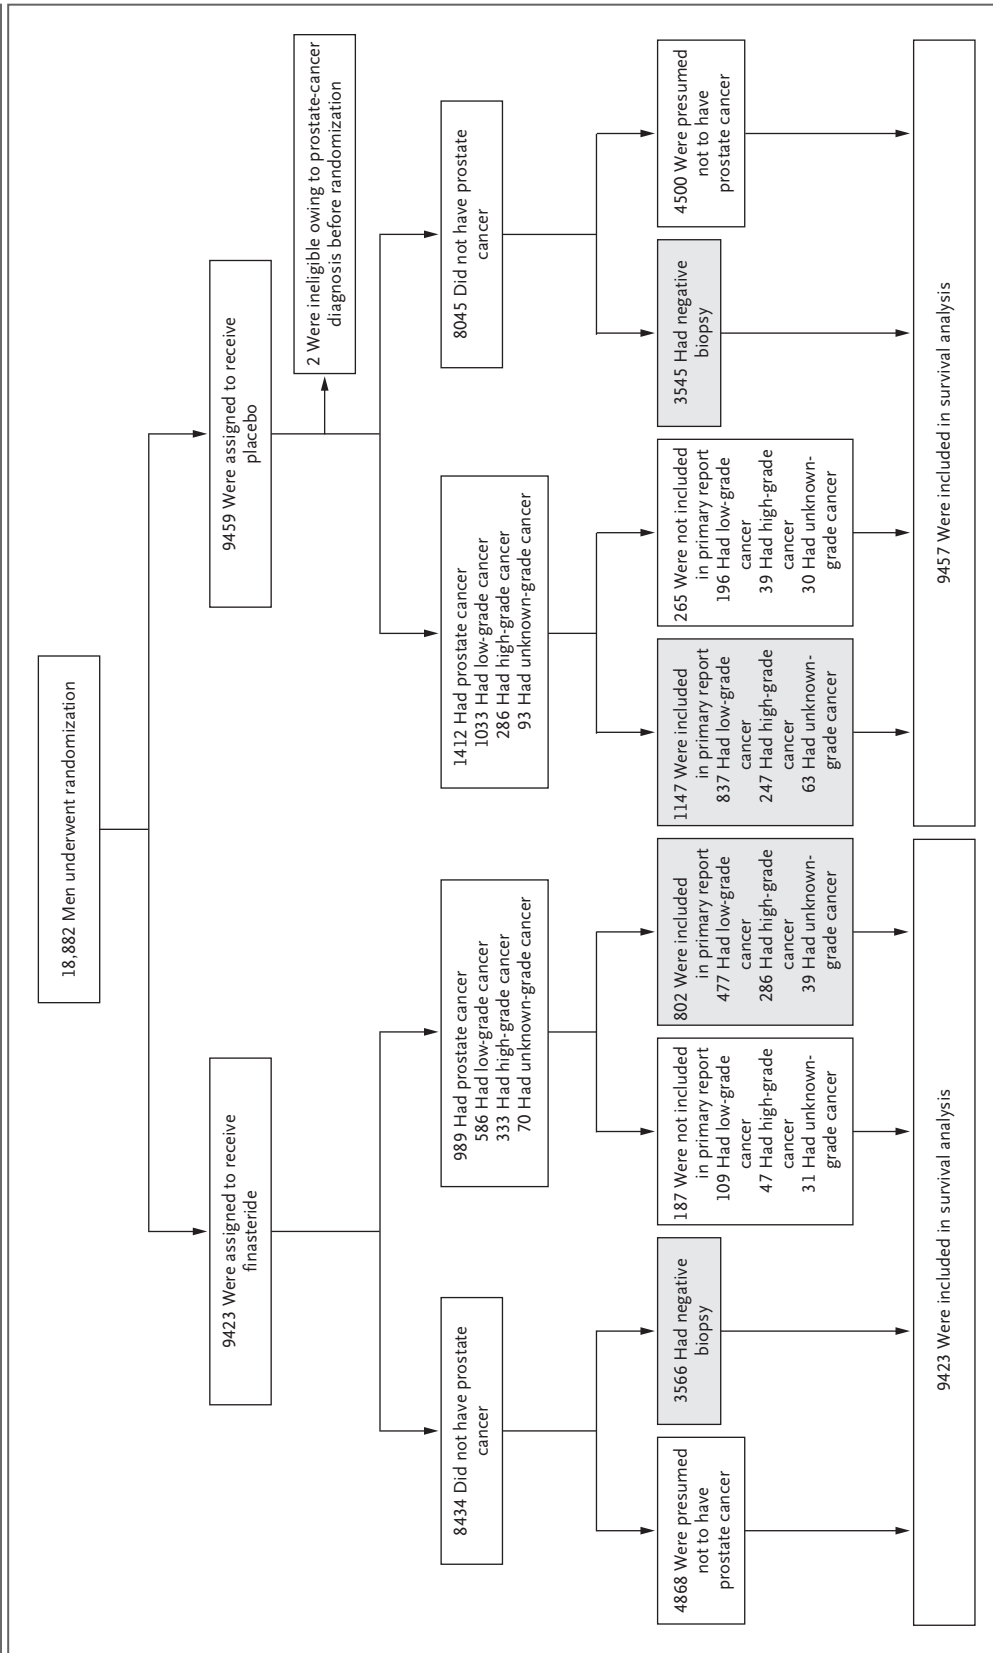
18,882 Men underwent randomization

9423 Were assigned to receive finasteride

9459 Were assigned to receive placebo

2 Were ineligible owing to prostate-cancer diagnosis before randomization

8434 Did not have prostate cancer

989 Had prostate cancer
586 Had low-grade cancer
333 Had high-grade cancer
70 Had unknown-grade cancer

1412 Had prostate cancer
1033 Had low-grade cancer
286 Had high-grade cancer
93 Had unknown-grade cancer

8045 Did not have prostate cancer

4868 Were presumed not to have prostate cancer

3566 Had negative biopsy

187 Were not included in primary report
109 Had low-grade cancer
47 Had high-grade cancer
31 Had unknown-grade cancer

802 Were included in primary report
477 Had low-grade cancer
286 Had high-grade cancer
39 Had unknown-grade cancer

1147 Were included in primary report
837 Had low-grade cancer
247 Had high-grade cancer
63 Had unknown-grade cancer

265 Were not included in primary report
196 Had low-grade cancer
39 Had high-grade cancer
30 Had unknown-grade cancer

3545 Had negative biopsy

4500 Were presumed not to have prostate cancer

9423 Were included in survival analysis

9457 Were included in survival analysis